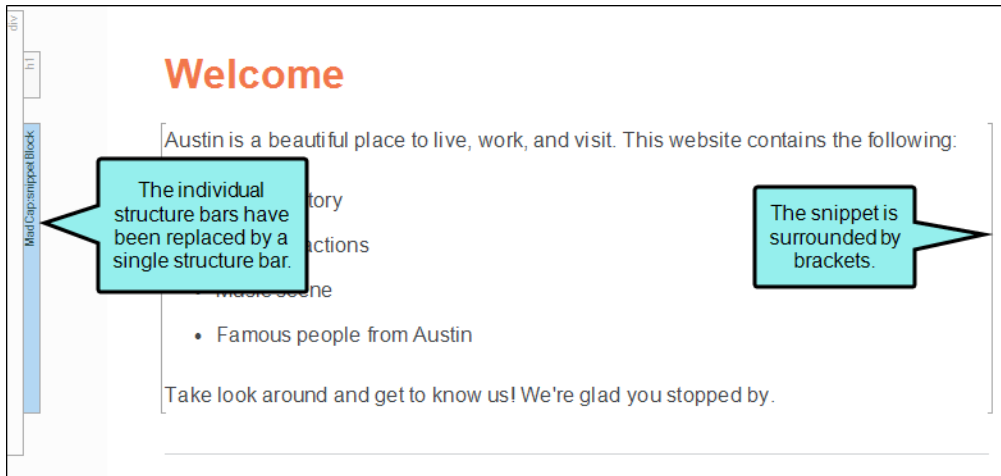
div

h1

MadCap:snippetBlock

Welcome

Austin is a beautiful place to live, work, and visit. This website contains the following:

The individual structure bars have been replaced by a single structure bar.

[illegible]tory

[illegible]actions

Music scene

- Famous people from Austin

The snippet is surrounded by brackets.

Take look around and get to know us! We're glad you stopped by.